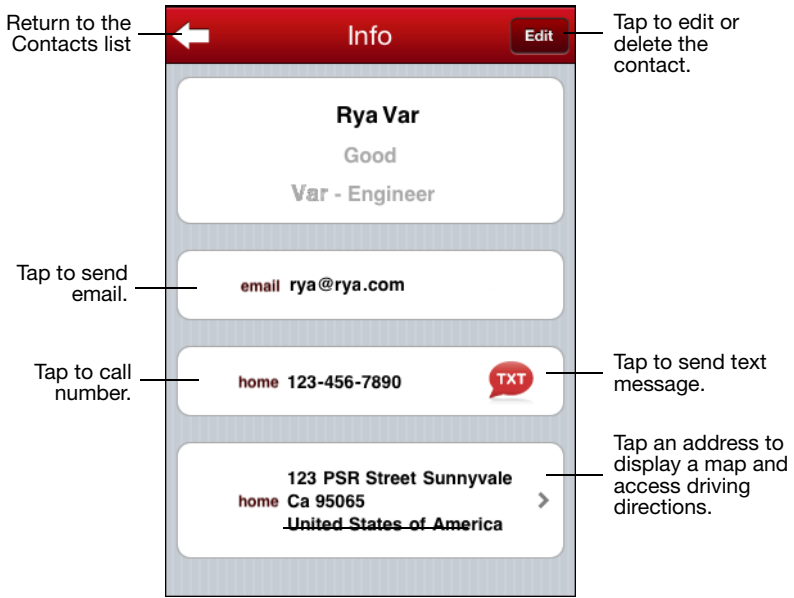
Return to the Contacts list

Info

Edit

Tap to edit or delete the contact.

Rya Var

Good

Var - Engineer

Tap to send email.

email rya@rya.com

Tap to call number.

home 123-456-7890

TXT

Tap to send text message.

home 123 PSR Street Sunnyvale Ca 95065 United States of America

Tap an address to display a map and access driving directions.